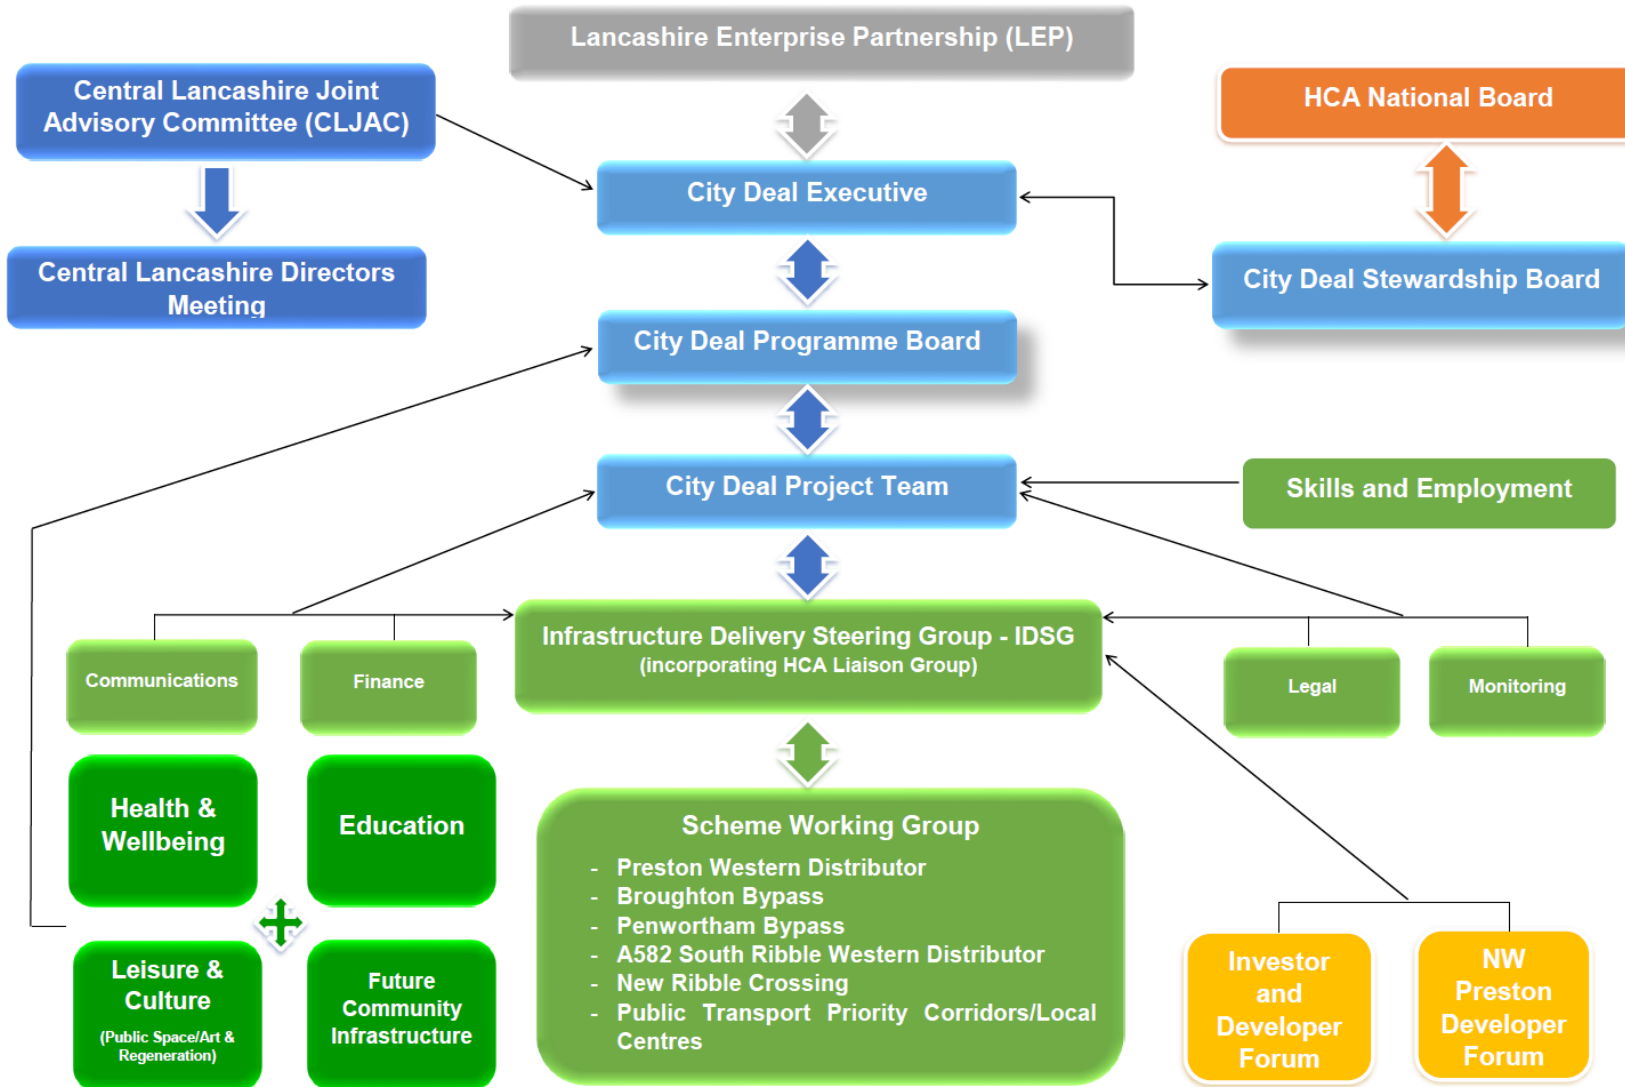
Lancashire Enterprise Partnership (LEP)

Central Lancashire Joint Advisory Committee (CLJAC)

HCA National Board

City Deal Executive

Central Lancashire Directors Meeting

City Deal Stewardship Board

City Deal Programme Board

City Deal Project Team

Skills and Employment

Communications

Finance

Infrastructure Delivery Steering Group - IDSG
(incorporating HCA Liaison Group)

Legal

Monitoring

Health & Wellbeing

Education

Scheme Working Group
- Preston Western Distributor
- Broughton Bypass
- Penwortham Bypass
- A582 South Ribble Western Distributor
- New Ribble Crossing
- Public Transport Priority Corridors/Local Centres

Leisure & Culture
(Public Space/Art & Regeneration)

Future Community Infrastructure

Investor and Developer Forum

NW Preston Developer Forum